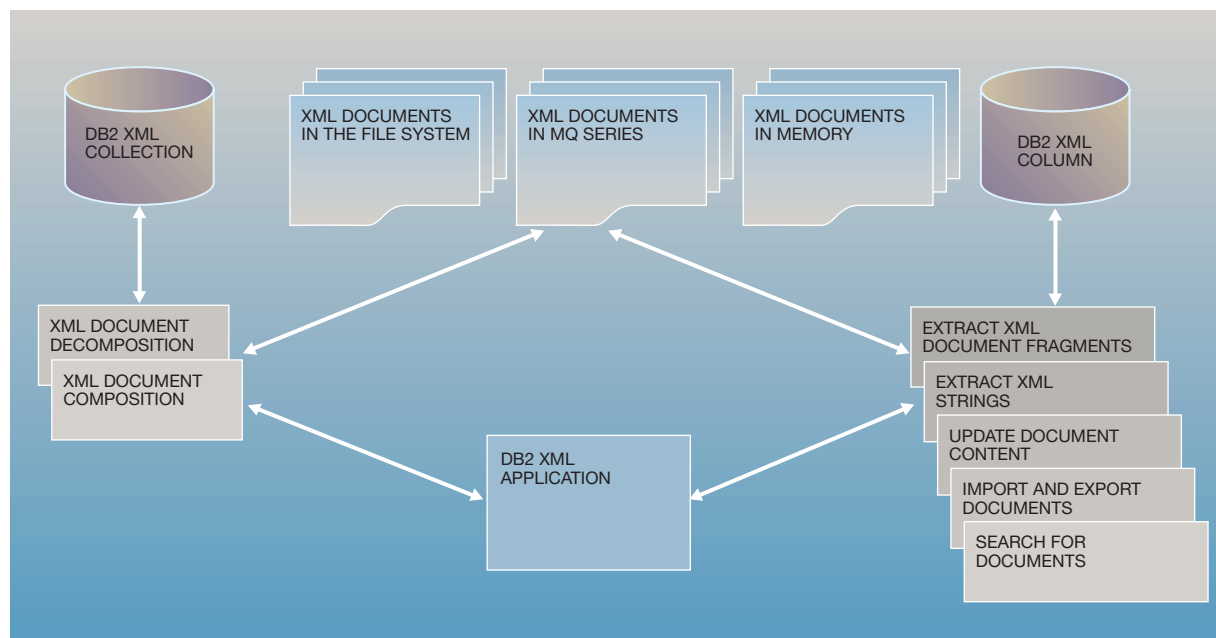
DB2 XML COLLECTION

XML DOCUMENTS IN THE FILE SYSTEM

XML DOCUMENTS IN MQ SERIES

XML DOCUMENTS IN MEMORY

DB2 XML COLUMN

XML DOCUMENT DECOMPOSITION

XML DOCUMENT COMPOSITION

EXTRACT XML DOCUMENT FRAGMENTS

EXTRACT XML STRINGS

UPDATE DOCUMENT CONTENT

IMPORT AND EXPORT DOCUMENTS

SEARCH FOR DOCUMENTS

DB2 XML APPLICATION